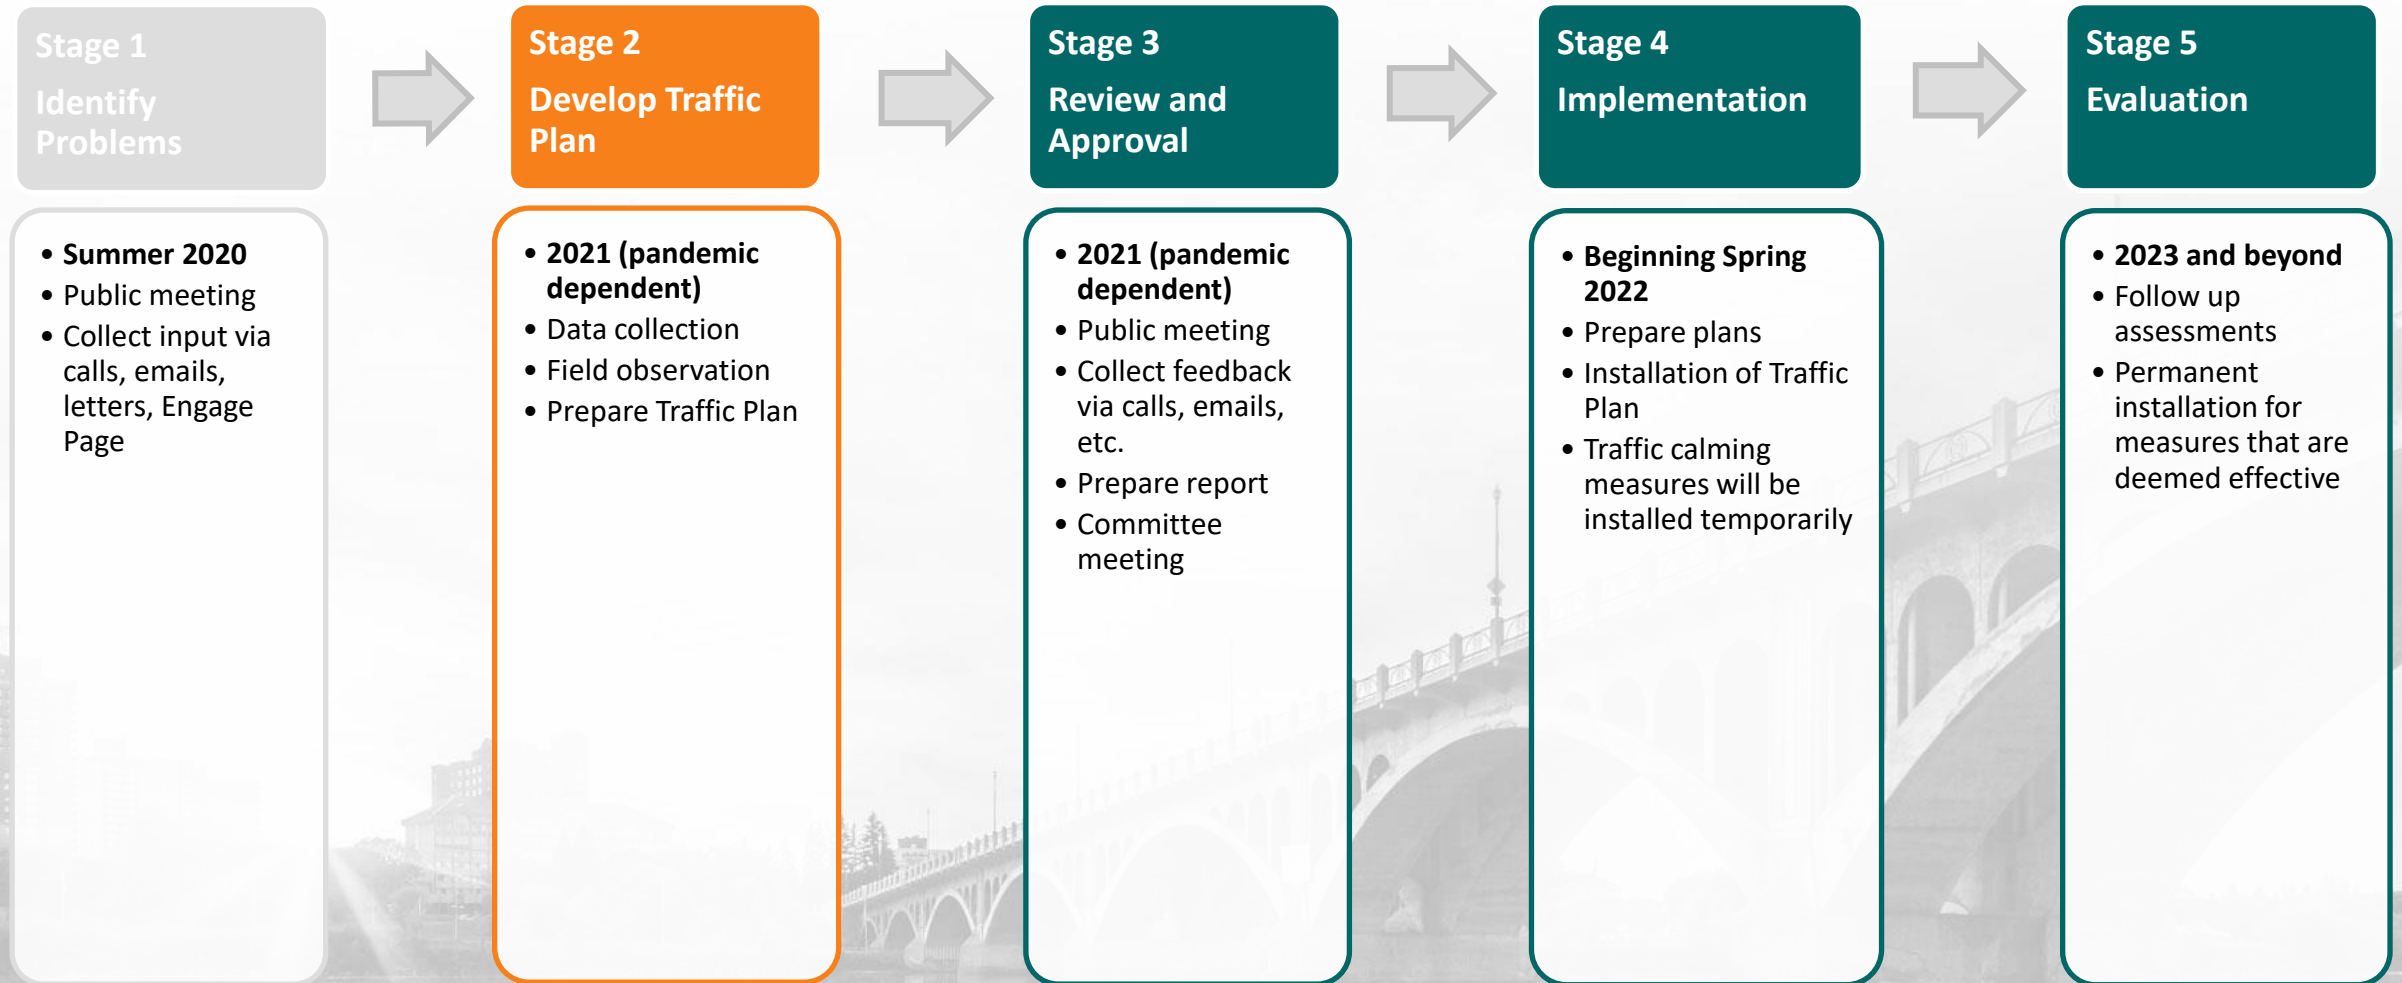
Stage 1
Identify Problems

- Summer 2020
- Public meeting
- Collect input via calls, emails, letters, Engage Page

Stage 2
Develop Traffic Plan

- 2021 (pandemic dependent)
- Data collection
- Field observation
- Prepare Traffic Plan

Stage 3
Review and Approval

- 2021 (pandemic dependent)
- Public meeting
- Collect feedback via calls, emails, etc.
- Prepare report
- Committee meeting

Stage 4
Implementation

- Beginning Spring 2022
- Prepare plans
- Installation of Traffic Plan
- Traffic calming measures will be installed temporarily

Stage 5
Evaluation

- 2023 and beyond
- Follow up assessments
- Permanent installation for measures that are deemed effective